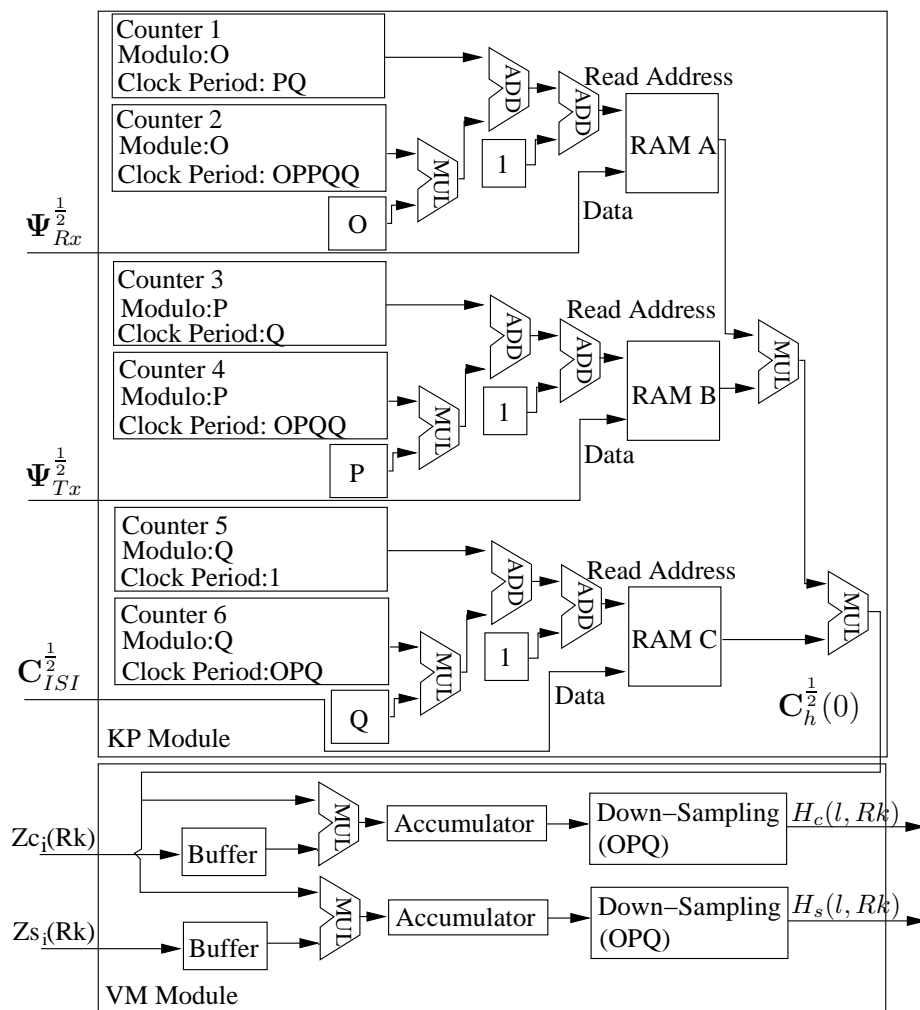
Counter 1
Modulo:O
Clock Period: PQ

Counter 2
Module:O
Clock Period: OPPQQ

O

ADD
ADD
MUL
1
Read Address
RAM A
Data

$\mathbf{\Psi}_{Rx}^{\frac{1}{2}}$

Counter 3
Modulo:P
Clock Period:Q

Counter 4
Modulo:P
Clock Period: OPQQ

P

ADD
ADD
MUL
1
Read Address
RAM B
Data
MUL

$\mathbf{\Psi}_{Tx}^{\frac{1}{2}}$

Counter 5
Modulo:Q
Clock Period:1

Counter 6
Modulo:Q
Clock Period:OPQ

Q

ADD
ADD
MUL
1
Read Address
RAM C
Data
MUL

$\mathbf{C}_{ISI}^{\frac{1}{2}}$

$\mathbf{C}_{h}^{\frac{1}{2}}(0)$

KP Module

Zc$_{\text{i}}$(Rk)
MUL
Buffer
Accumulator
Down–Sampling (OPQ)
$H_c(l, Rk)$

Zs$_{\text{i}}$(Rk)
MUL
Buffer
Accumulator
Down–Sampling (OPQ)
$H_s(l, Rk)$

VM Module